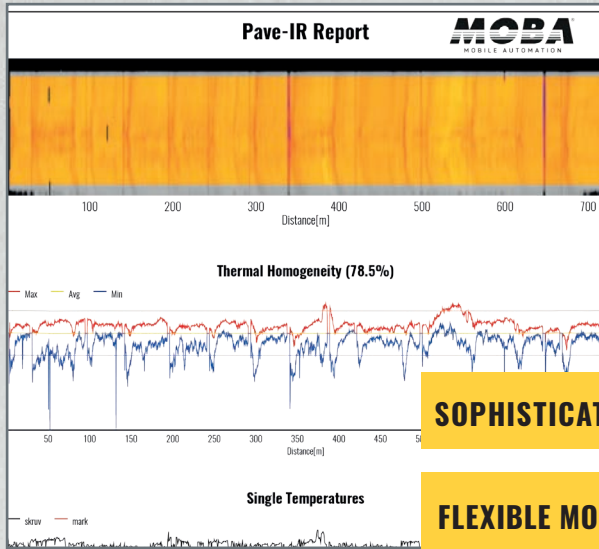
Pave-IR Report

MOBA
MOBILE AUTOMATION

100 200 300 400 500 600 700
Distance[m]

Thermal Homogeneity (78.5%)

Max Avg Min

50 100 150 200 250 300 350 400 450 500
Distance[m]

SOPHISTICAT

Single Temperatures

skruv mark

FLEXIBLE MO